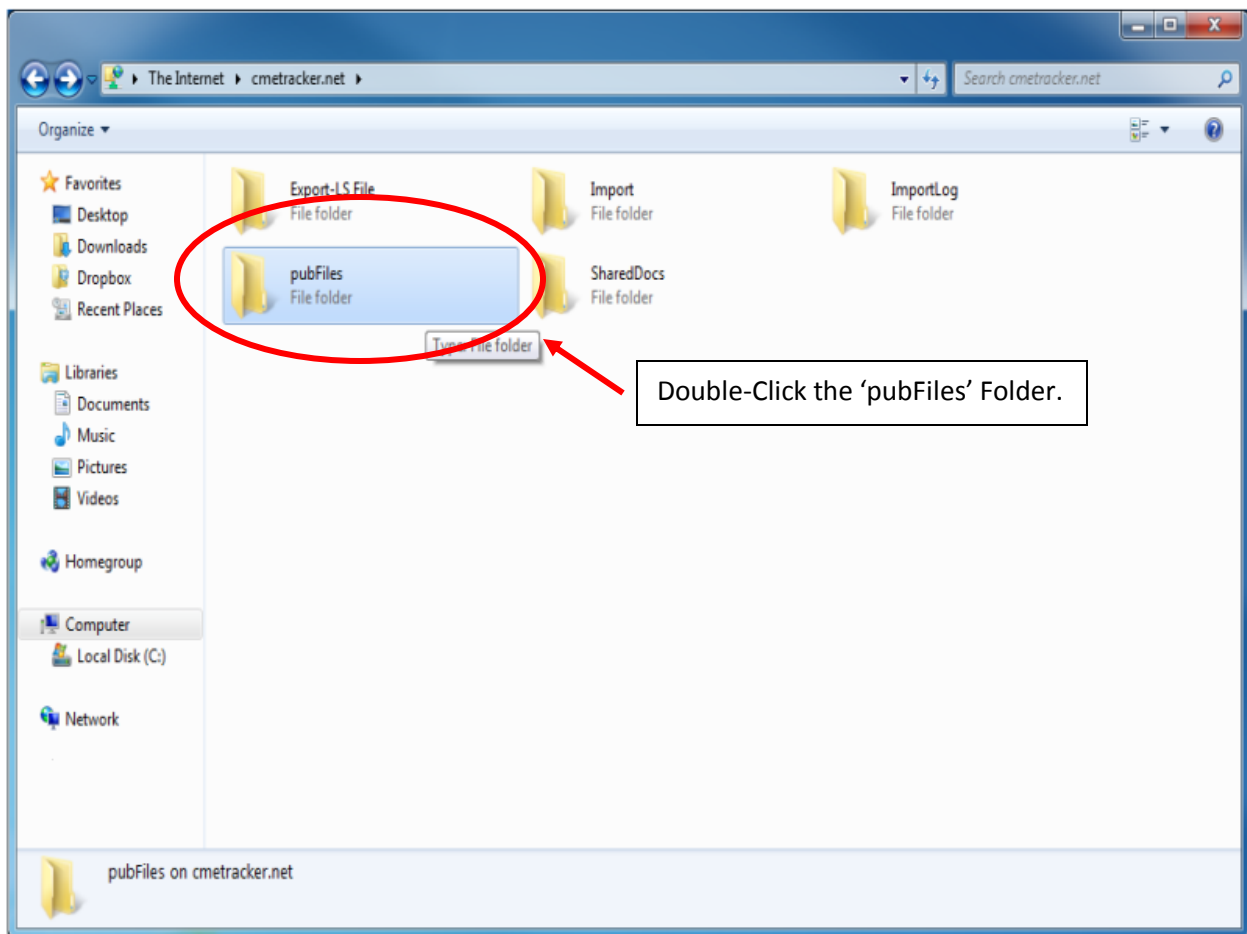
The Internet ▸ cmetracker.net ▸

Search cmetracker.net

Organize ▾

Favorites
Desktop
Downloads
Dropbox
Recent Places

Libraries
Documents
Music
Pictures
Videos

Homegroup

Computer
Local Disk (C:)

Network

Export-LS File
File folder

Import
File folder

ImportLog
File folder

pubFiles
File folder

SharedDocs
File folder

Type: File folder

Double-Click the 'pubFiles' Folder.

pubFiles on cmetracker.net